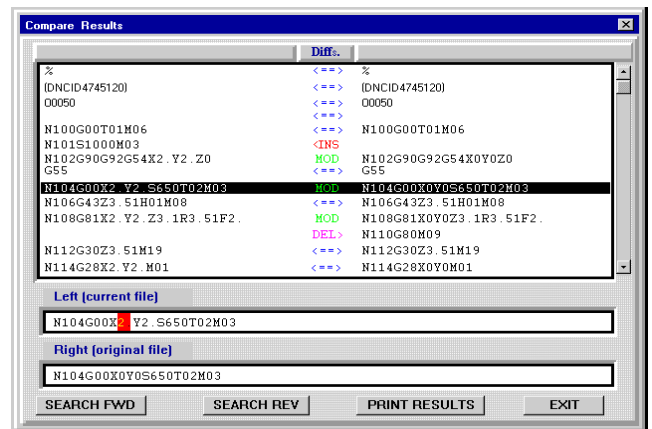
Compare Results

Diffs.

| | | |
|---|---|---|
| % | <==> | % |
| (DNCID4745120) | <==> | (DNCID4745120) |
| O0050 | <==> | O0050 |
| | <==> | |
| N100G00T01M06 | <==> | N100G00T01M06 |
| N101S1000M03 | <INS | |
| N102G90G92G54X2.Y2.Z0 | MOD | N102G90G92G54X0Y0Z0 |
| G55 | <==> | G55 |
| N104G00X2.Y2.S650T02M03 | MOD | N104G00X0Y0S650T02M03 |
| N106G43Z3.51H01M08 | <==> | N106G43Z3.51H01M08 |
| N108G81X2.Y2.Z3.1R3.51F2. | MOD | N108G81X0Y0Z3.1R3.51F2. |
| | DEL> | N110G80M09 |
| N112G30Z3.51M19 | <==> | N112G30Z3.51M19 |
| N114G28X2.Y2.M01 | <==> | N114G28X0Y0M01 |

Left (current file)

N104G00X2.Y2.S650T02M03

Right (original file)

N104G00X0Y0S650T02M03

SEARCH FWD SEARCH REV PRINT RESULTS EXIT